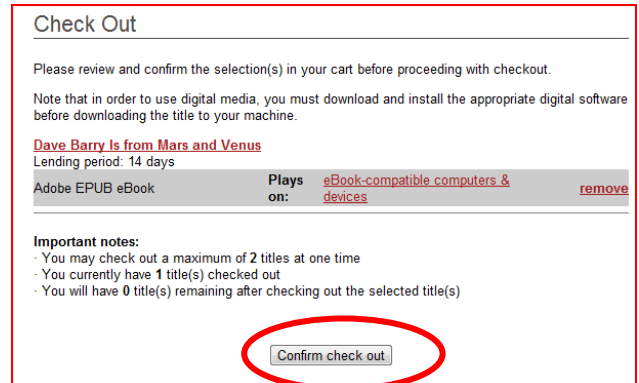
Check Out

Please review and confirm the selection(s) in your cart before proceeding with checkout.

Note that in order to use digital media, you must download and install the appropriate digital software before downloading the title to your machine.

Dave Barry Is from Mars and Venus
Lending period: 14 days

| Adobe EPUB eBook | Plays on: | eBook-compatible computers & devices | remove |
|---|---|---|---|

Important notes:
· You may check out a maximum of 2 titles at one time
· You currently have 1 title(s) checked out
· You will have 0 title(s) remaining after checking out the selected title(s)

Confirm check out